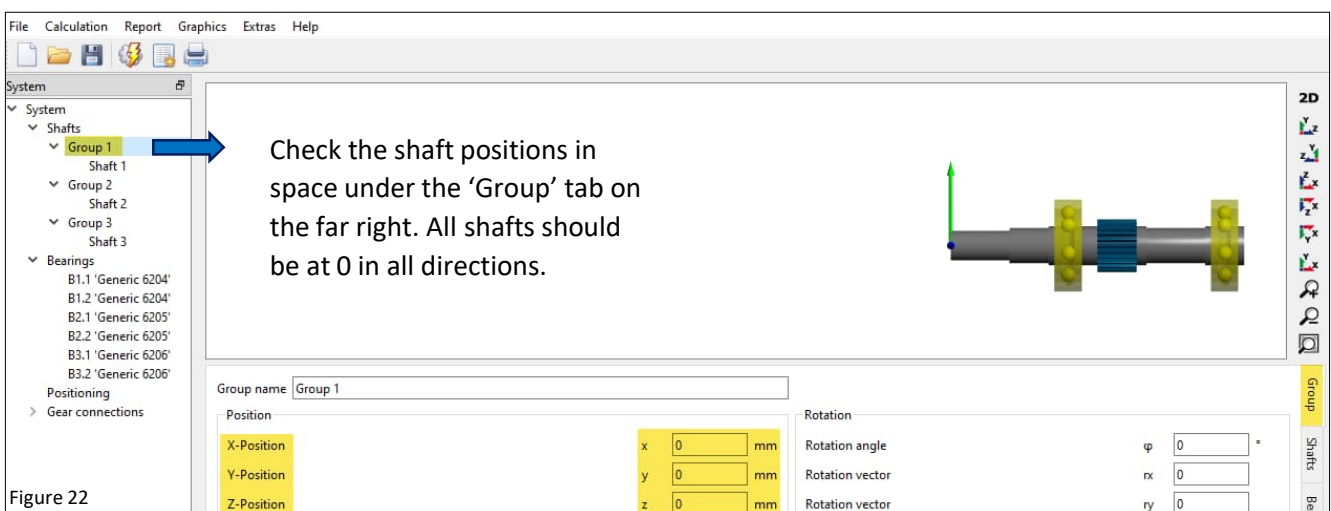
File Calculation Report Graphics Extras Help

System

System
Shafts
Group 1
Shaft 1
Group 2
Shaft 2
Group 3
Shaft 3
Bearings
B1.1 'Generic 6204'
B1.2 'Generic 6204'
B2.1 'Generic 6205'
B2.2 'Generic 6205'
B3.1 'Generic 6206'
B3.2 'Generic 6206'
Positioning
Gear connections

Check the shaft positions in space under the 'Group' tab on the far right. All shafts should be at 0 in all directions.

2D

Group name Group 1

Position

| X-Position | x | 0 | mm |
|---|---|---|---|
| Y-Position | y | 0 | mm |
| Z-Position | z | 0 | mm |

Rotation

| Rotation angle | φ | 0 | ° |
|---|---|---|---|
| Rotation vector | rx | 0 | |
| Rotation vector | ry | 0 | |

Group
Shafts
Be

Figure 22